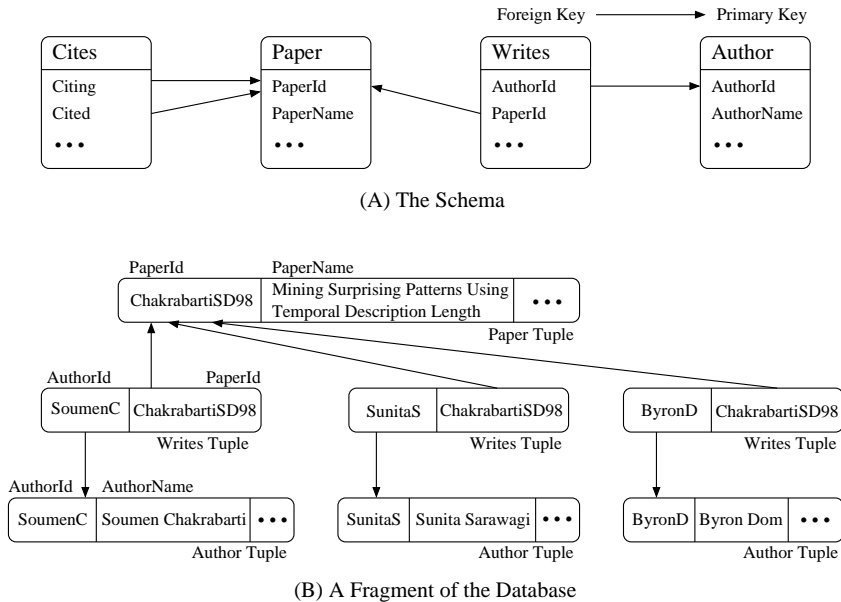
Foreign Key → Primary Key

Cites
Citing
Cited
•••

Paper
PaperId
PaperName
•••

Writes
AuthorId
PaperId
•••

Author
AuthorId
AuthorName
•••

(A) The Schema

PaperId
PaperName
ChakrabartiSD98
Mining Surprising Patterns Using Temporal Description Length
•••
Paper Tuple

AuthorId
PaperId
SoumenC
ChakrabartiSD98
Writes Tuple

SunitaS
ChakrabartiSD98
Writes Tuple

ByronD
ChakrabartiSD98
Writes Tuple

AuthorId
AuthorName
SoumenC
Soumen Chakrabarti
•••
Author Tuple

SunitaS
Sunita Sarawagi
•••

ByronD
Byron Dom
•••
Author Tuple

(B) A Fragment of the Database